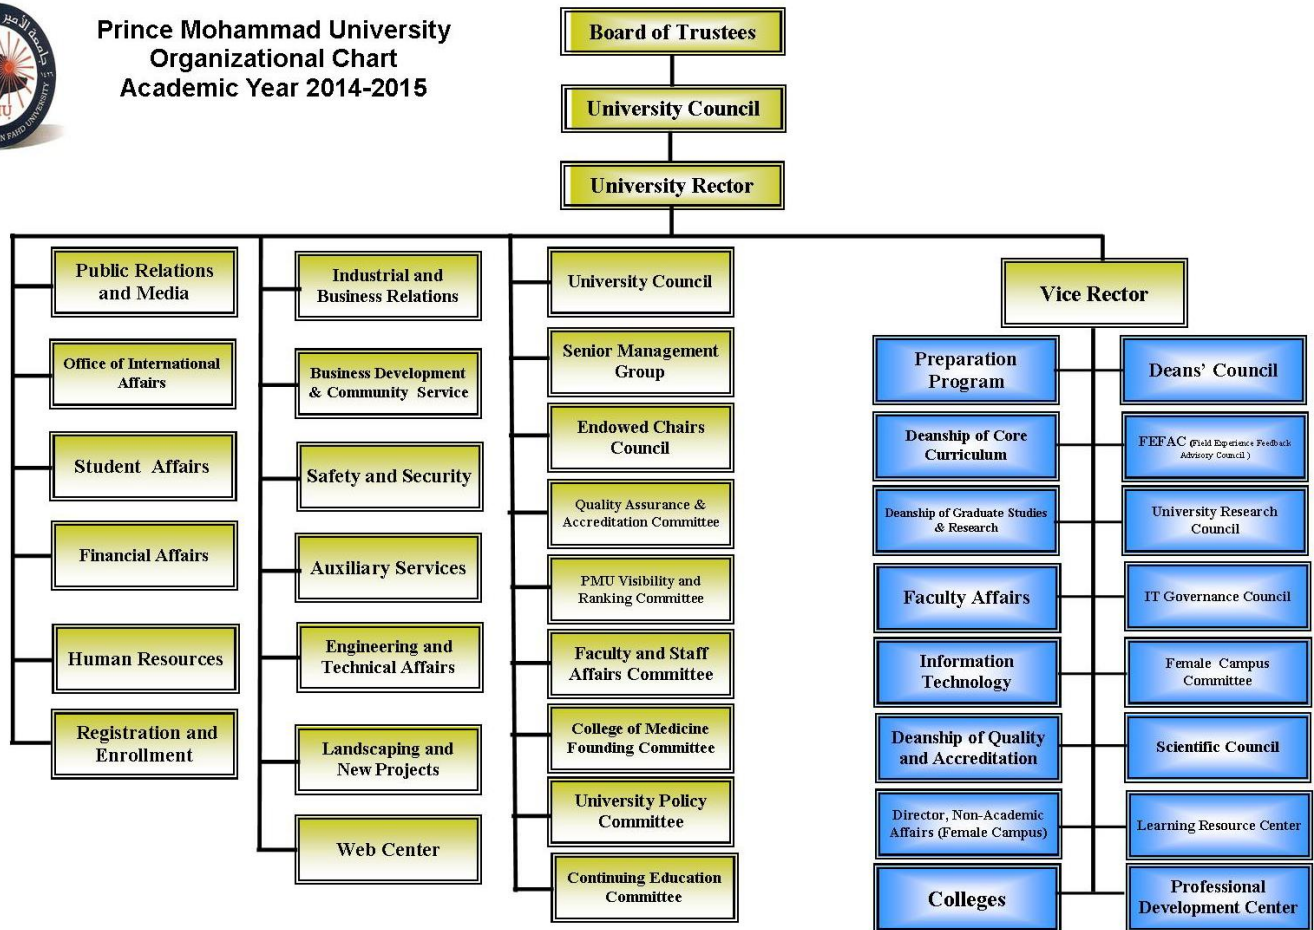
Prince Mohammad University
Organizational Chart
Academic Year 2014-2015

Board of Trustees

University Council

University Rector

Public Relations and Media

Office of International Affairs

Student Affairs

Financial Affairs

Human Resources

Registration and Enrollment

Industrial and Business Relations

Business Development & Community Service

Safety and Security

Auxiliary Services

Engineering and Technical Affairs

Landscaping and New Projects

Web Center

University Council

Senior Management Group

Endowed Chairs Council

Quality Assurance & Accreditation Committee

PMU Visibility and Ranking Committee

Faculty and Staff Affairs Committee

College of Medicine Founding Committee

University Policy Committee

Continuing Education Committee

Vice Rector

Preparation Program

Deanship of Core Curriculum

Deanship of Graduate Studies & Research

Faculty Affairs

Information Technology

Deanship of Quality and Accreditation

Director, Non-Academic Affairs (Female Campus)

Colleges

Deans' Council

FEFAC (Field Experience Feedback Advisory Council)

University Research Council

IT Governance Council

Female Campus Committee

Scientific Council

Learning Resource Center

Professional Development Center